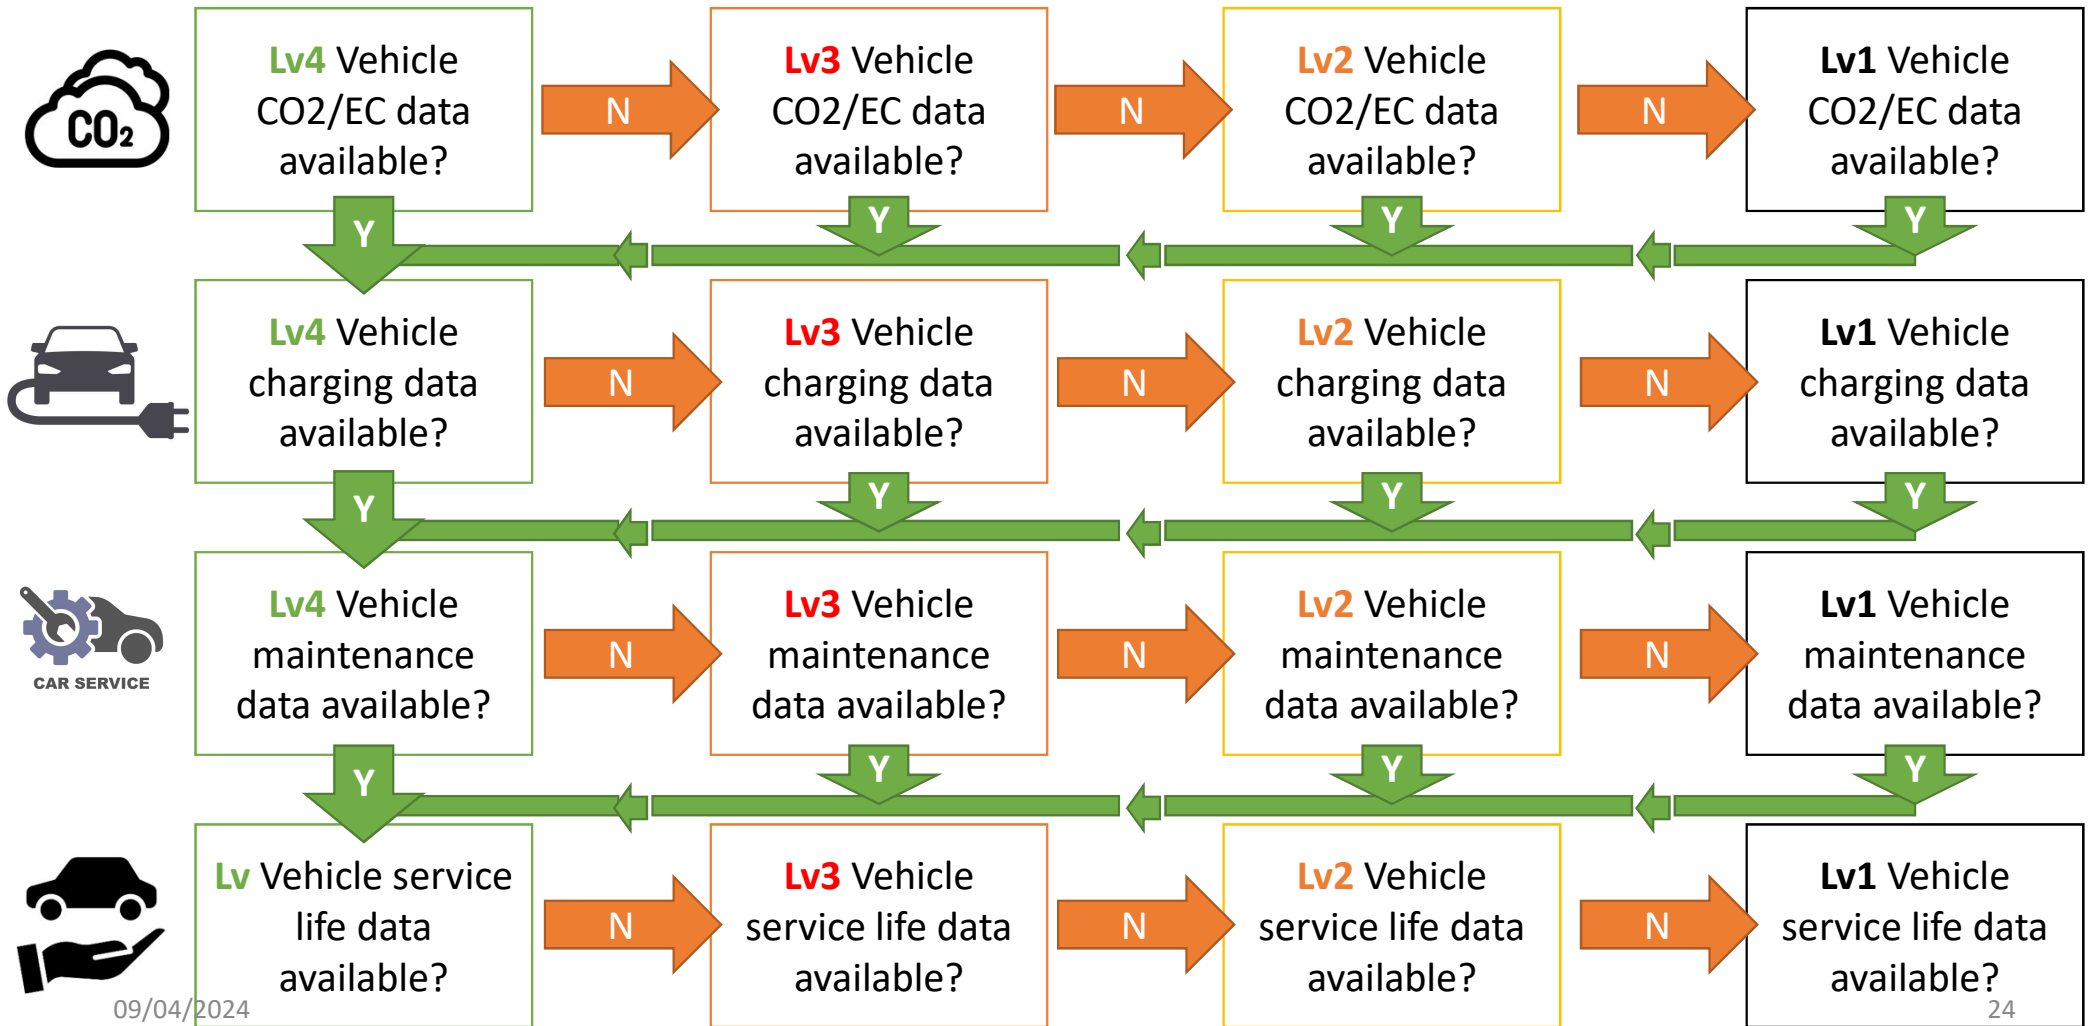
$CO_2$

Lv4 Vehicle CO2/EC data available?

N

Lv3 Vehicle CO2/EC data available?

N

Lv2 Vehicle CO2/EC data available?

N

Lv1 Vehicle CO2/EC data available?

Y Y Y Y

Lv4 Vehicle charging data available?

N

Lv3 Vehicle charging data available?

N

Lv2 Vehicle charging data available?

N

Lv1 Vehicle charging data available?

Y Y Y Y

CAR SERVICE

Lv4 Vehicle maintenance data available?

N

Lv3 Vehicle maintenance data available?

N

Lv2 Vehicle maintenance data available?

N

Lv1 Vehicle maintenance data available?

Y Y Y Y

Lv Vehicle service life data available?

N

Lv3 Vehicle service life data available?

N

Lv2 Vehicle service life data available?

N

Lv1 Vehicle service life data available?

09/04/2024

24